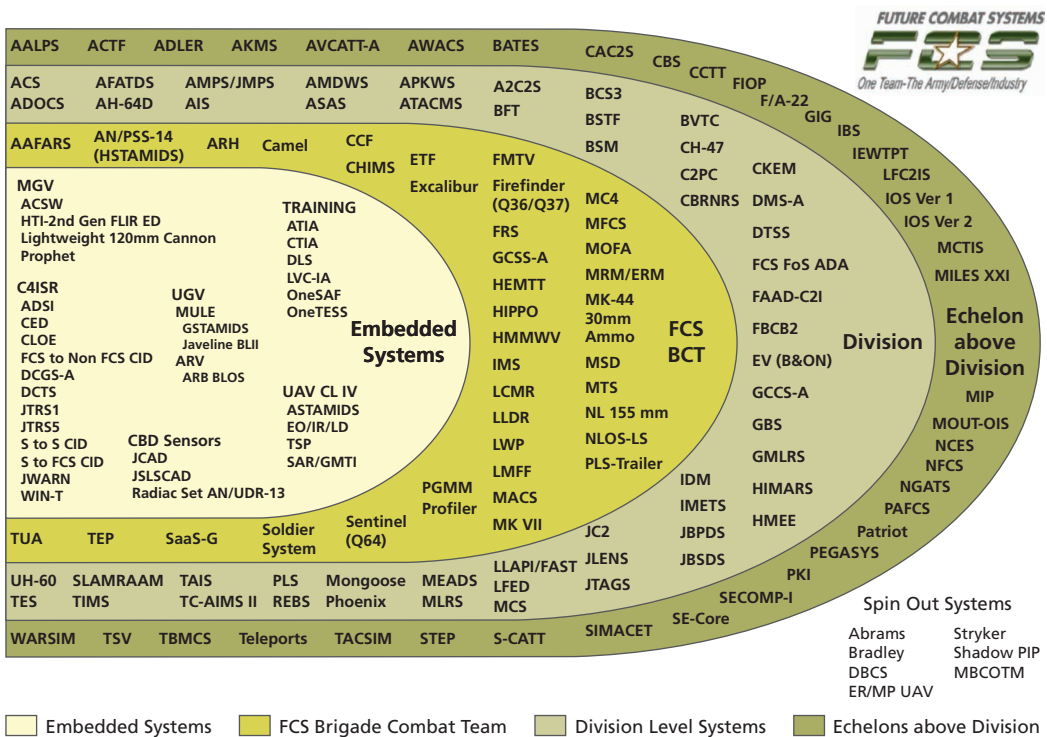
FUTURE COMBAT SYSTEMS
FCS
One Team-The Army/Defense/Industry

AALPS ACTF ADLER AKMS AVCATT-A AWACS BATES

ACS ADOCS AFATDS AH-64D AMPS/JMPS AIS AMDWS ASAS APKWS ATACMS A2C2S BFT

AAFARS AN/PSS-14 (HSTAMIDS) ARH Camel CCF CHIMS ETF Excalibur FMTV Firefinder (Q36/Q37) FRS GCSS-A HEMTT HIPPO HMMWV IMS LCMR LLDR LWP LMFF MACS MK VII

MGV
ACSW
HTI-2nd Gen FLIR ED
Lightweight 120mm Cannon
Prophet

TRAINING
ATIA
CTIA
DLS
LVC-IA
OneSAF
OneTESS

C4ISR
ADSI
CED
CLOE
FCS to Non FCS CID
DCGS-A
DCTS
JTRS1
JTRS5
S to S CID
S to FCS CID
JWARN
WIN-T

UGV
MULE
GSTAMIDS
Javeline BLII
ARV
ARB BLOS

Embedded Systems

UAV CL IV
ASTAMIDS
EO/IR/LD
TSP
SAR/GMTI

CBD Sensors
JCAD
JSLSCAD
Radiac Set AN/UDR-13

PGMM Profiler

TUA TEP SaaS-G Soldier System Sentinel (Q64)

MC4 MFCS MOFA MRM/ERM MK-44 30mm Ammo MSD MTS NL 155 mm NLOS-LS PLS-Trailer

FCS BCT

BCS3 BSTF BSM BVTC CH-47 C2PC CBRNRS CKEM DMS-A DTSS FCS FoS ADA FAAD-C2I FBCB2 EV (B&ON) GCCS-A GBS GMLRS HIMARS HMEE IDM IMETS JBPDS JBSDS JC2 JLENS JTAGS

Division

CAC2S CBS CCTT FIOP F/A-22 GIG IBS IEWTPT LFC2IS IOS Ver 1 IOS Ver 2 MCTIS MILES XXI

Echelon above Division

MIP MOUT-OIS NCES NFCS NGATS PAFCS Patriot PEGASYS PKI SECOMP-I SE-Core SIMACET

UH-60 TES SLAMRAAM TIMS TAIS TC-AIMS II PLS REBS Mongoose Phoenix MEADS MLRS LLAPI/FAST LFED MCS

WARSIM TSV TBMCS Teleports TACSIM STEP S-CATT

Spin Out Systems
Abrams
Bradley
DBCS
ER/MP UAV
Stryker
Shadow PIP
MBCOTM

Embedded Systems FCS Brigade Combat Team Division Level Systems Echelons above Division